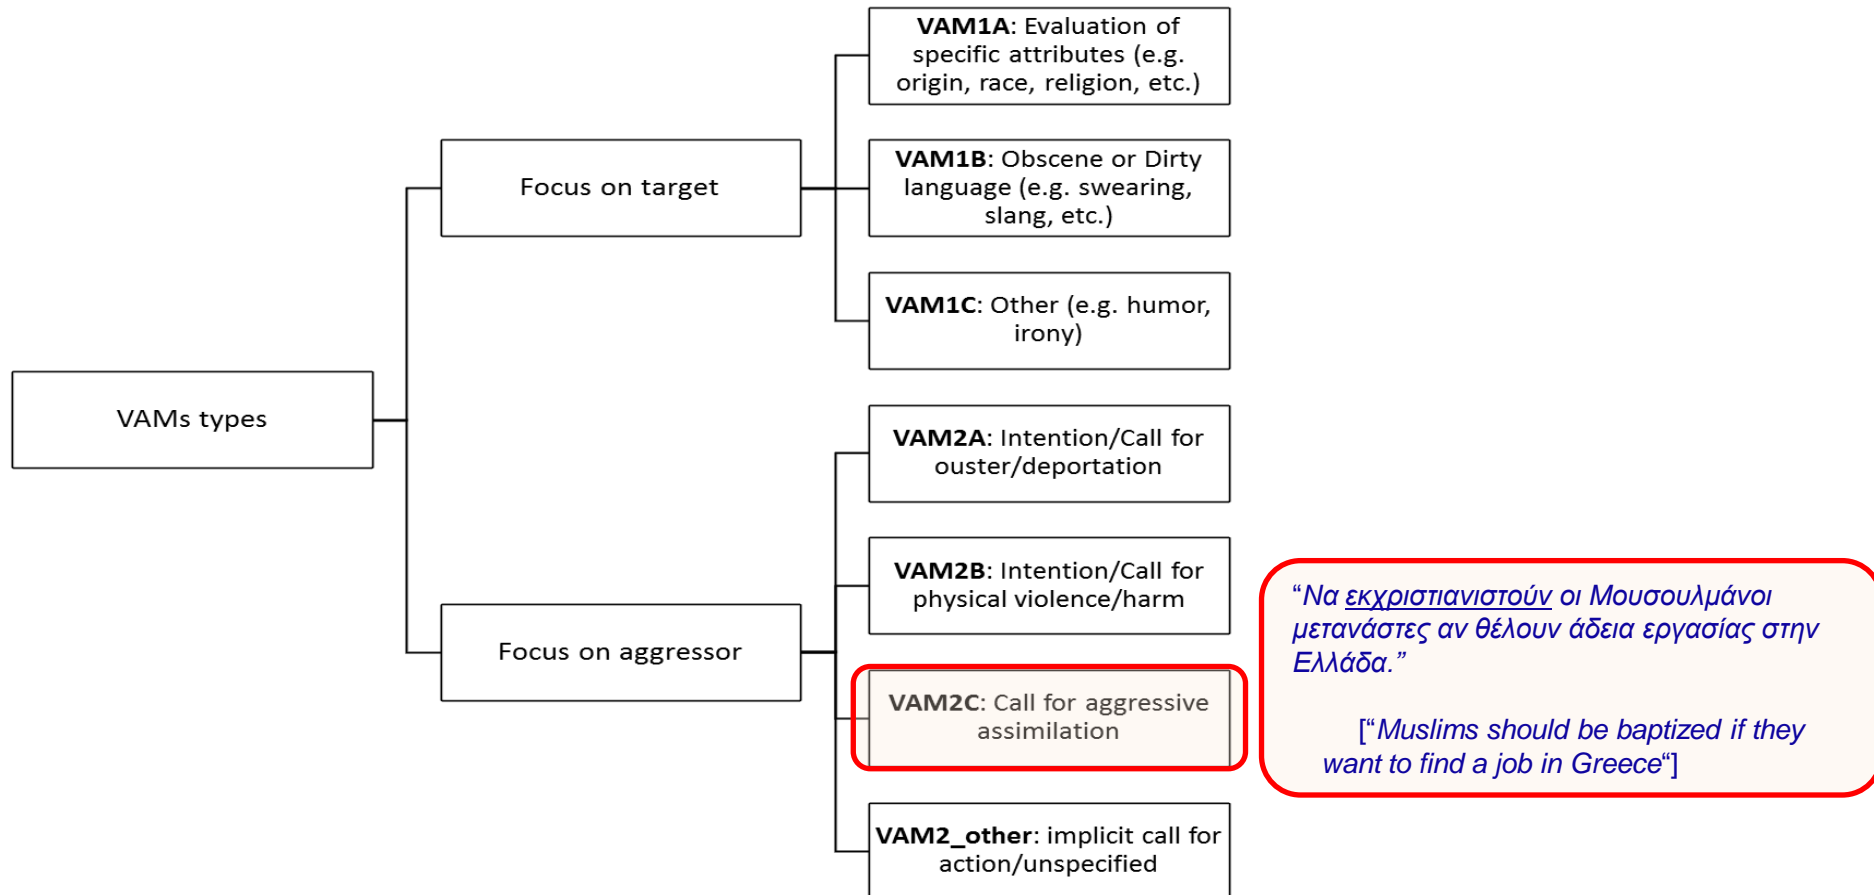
VAMs types

Focus on target

VAM1A: Evaluation of specific attributes (e.g. origin, race, religion, etc.)

VAM1B: Obscene or Dirty language (e.g. swearing, slang, etc.)

VAM1C: Other (e.g. humor, irony)

Focus on aggressor

VAM2A: Intention/Call for ouster/deportation

VAM2B: Intention/Call for physical violence/harm

VAM2C: Call for aggressive assimilation

VAM2_other: implicit call for action/unspecified

“Να εκχριστιανιστούν οι Μουσουλμάνοι μετανάστες αν θέλουν άδεια εργασίας στην Ελλάδα.”

[“Muslims should be baptized if they want to find a job in Greece“]